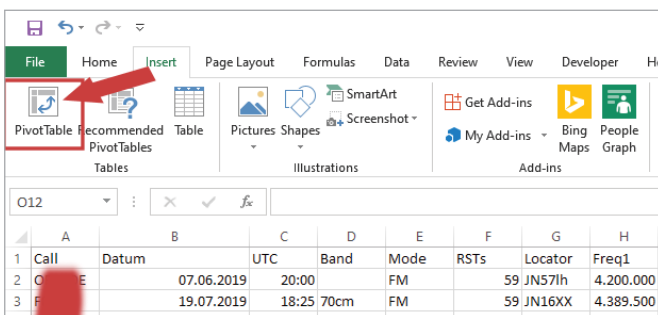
File Home Insert Page Layout Formulas Data Review View Developer H

PivotTable Recommended PivotTables Table
Tables

Pictures Shapes SmartArt Screenshot
Illustrations

Get Add-ins
My Add-ins
Bing Maps
People Graph
Add-ins

O12 fx

| | A | B | C | D | E | F | G | H |
|---|---|---|---|---|---|---|---|---|
| 1 | Call | Datum | UTC | Band | Mode | RSTs | Locator | Freq1 |
| 2 | O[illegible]E | 07.06.2019 | 20:00 | | FM | 59 | JN57lh | 4.200.000 |
| 3 | F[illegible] | 19.07.2019 | 18:25 | 70cm | FM | 59 | JN16XX | 4.389.500 |